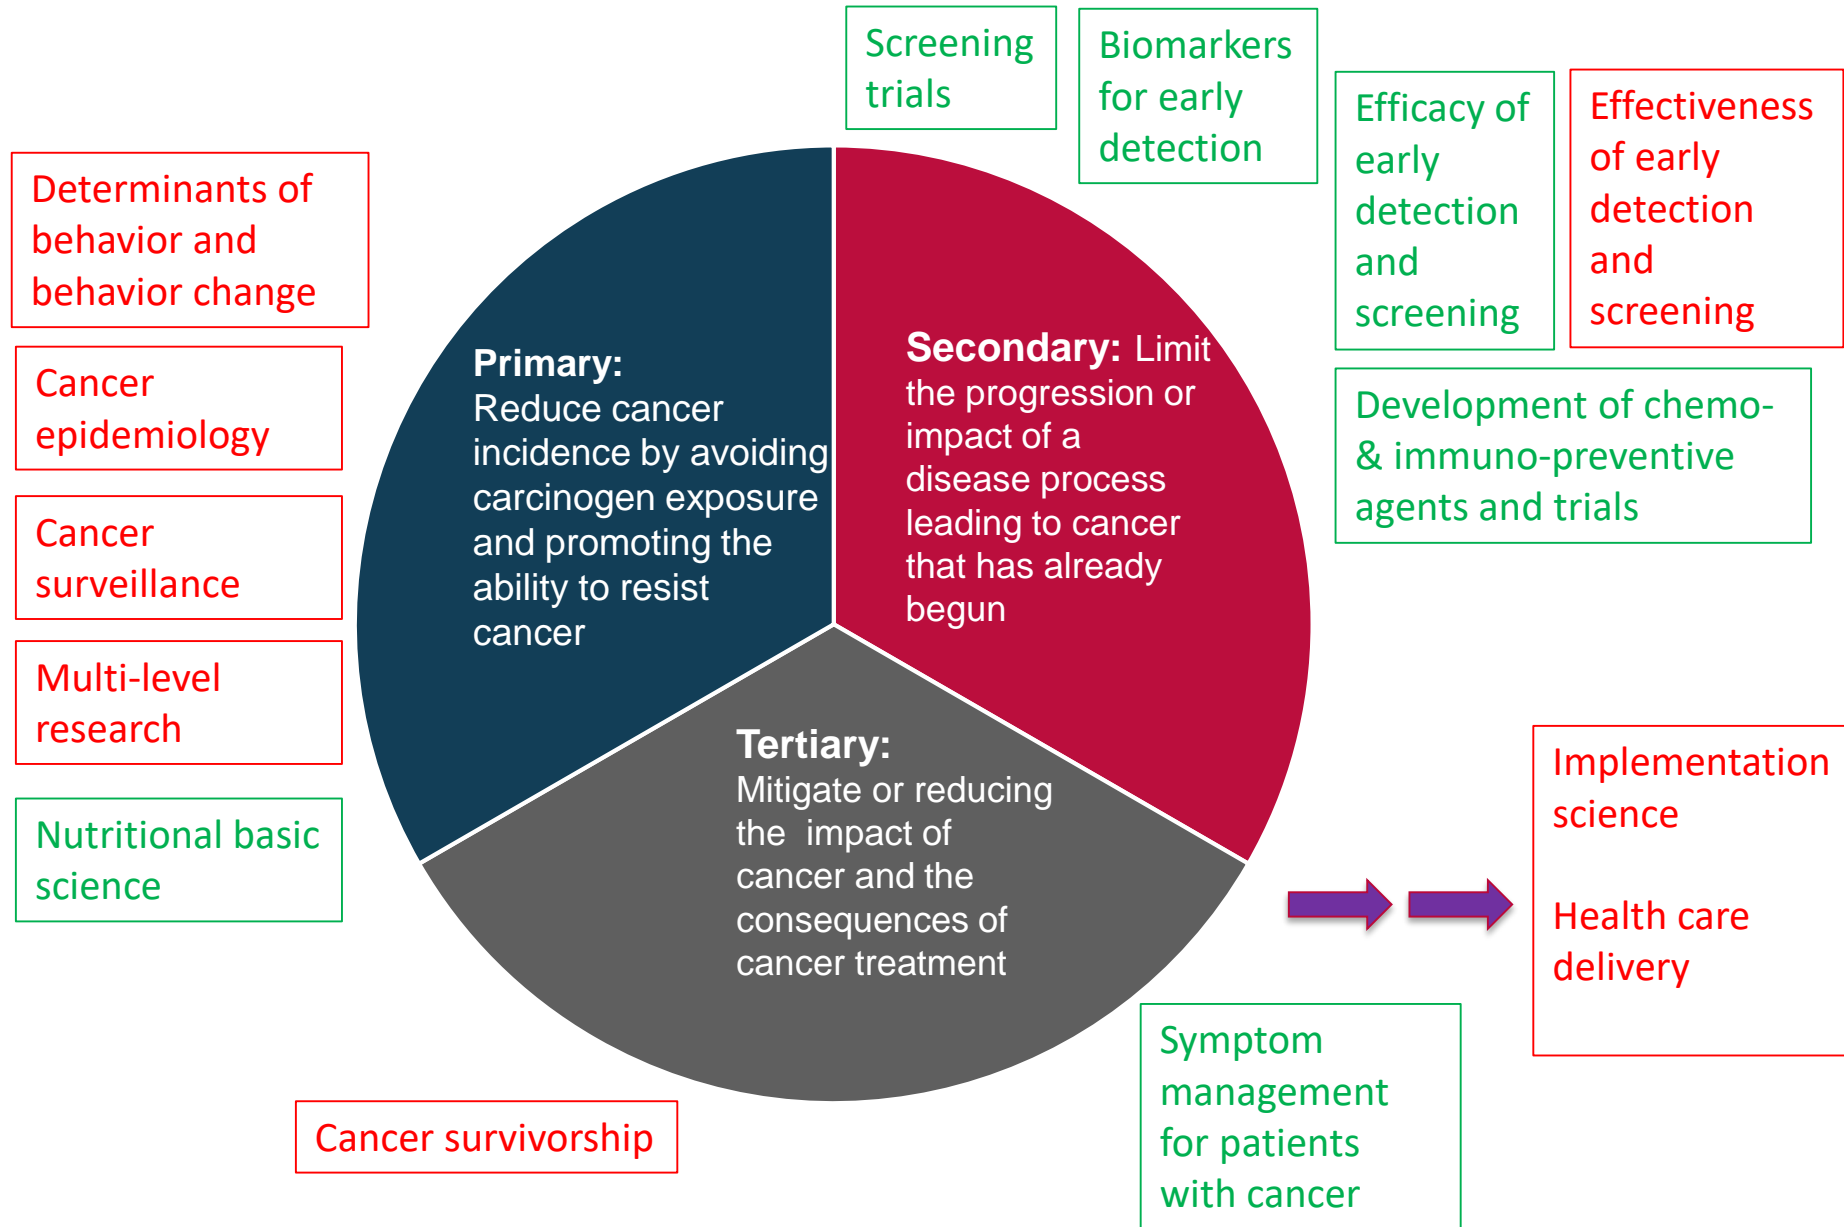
Screening trials

Biomarkers for early detection

Efficacy of early detection and screening

Effectiveness of early detection and screening

Determinants of behavior and behavior change

Cancer epidemiology

Cancer surveillance

Multi-level research

Nutritional basic science

Primary: Reduce cancer incidence by avoiding carcinogen exposure and promoting the ability to resist cancer

Secondary: Limit the progression or impact of a disease process leading to cancer that has already begun

Development of chemo- & immuno-preventive agents and trials

Tertiary: Mitigate or reducing the impact of cancer and the consequences of cancer treatment

Implementation science

Health care delivery

Cancer survivorship

Symptom management for patients with cancer